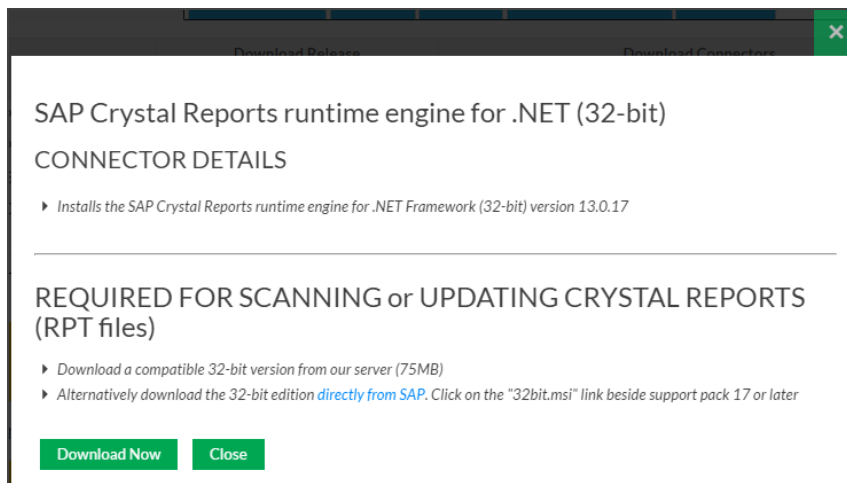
Download Release

Download Connectors

×

SAP Crystal Reports runtime engine for .NET (32-bit)

CONNECTOR DETAILS

Installs the SAP Crystal Reports runtime engine for .NET Framework (32-bit) version 13.0.17

REQUIRED FOR SCANNING or UPDATING CRYSTAL REPORTS (RPT files)

Download a compatible 32-bit version from our server (75MB)

Alternatively download the 32-bit edition directly from SAP. Click on the "32bit.msi" link beside support pack 17 or later

Download Now

Close